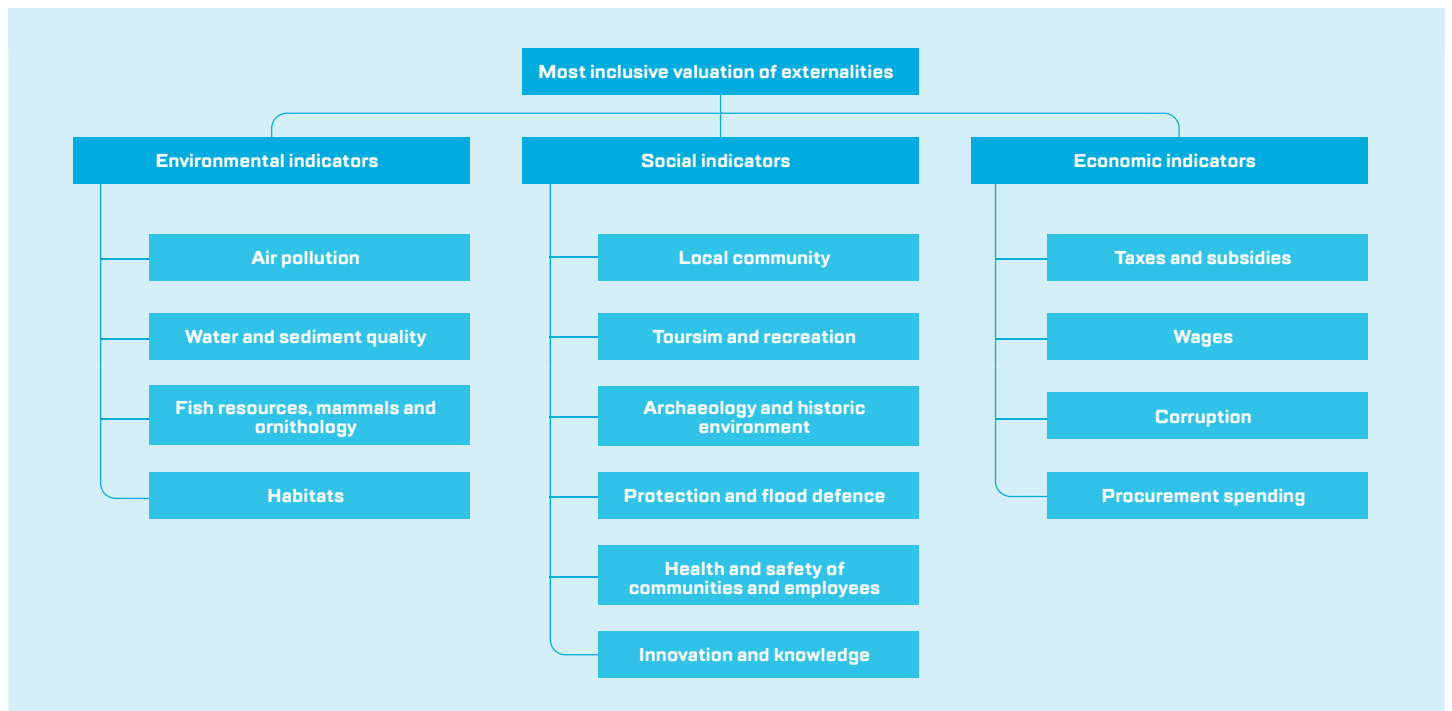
Most inclusive valuation of externalities

Environmental indicators

Air pollution

Water and sediment quality

Fish resources, mammals and ornithology

Habitats

Social indicators

Local community

Toursim and recreation

Archaeology and historic environment

Protection and flood defence

Health and safety of communities and employees

Innovation and knowledge

Economic indicators

Taxes and subsidies

Wages

Corruption

Procurement spending